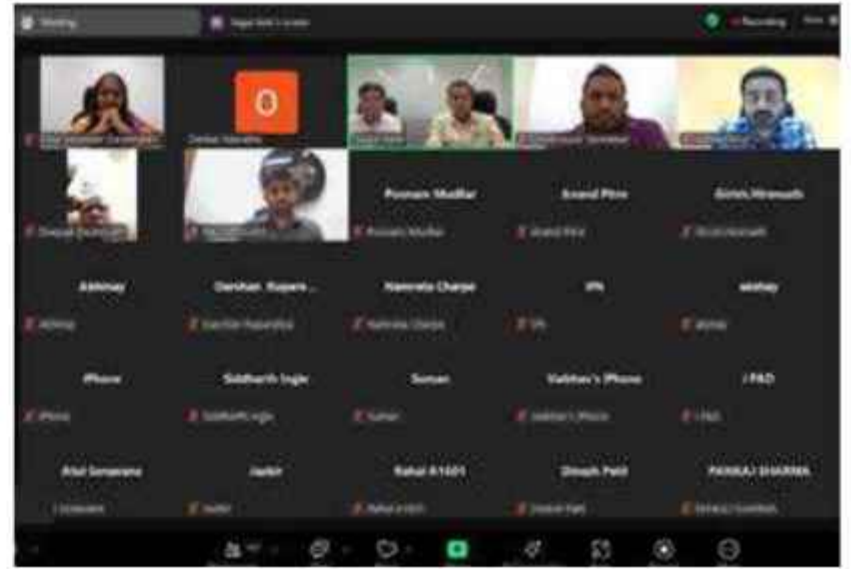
Recording

Darshan Vasavda

Poonam Modilar

Anand Pina

Girish.Hiremath

Abhinay

Darshan Kupare...

Namrata Charpe

VN

akshay

iPhone

Siddharth Ingle

Suman

Vaibhav's iPhone

i PAD

Atul Sonawane

Jadir

Rahul A1601

Dinesh Patil

PANKAJ SHARMA